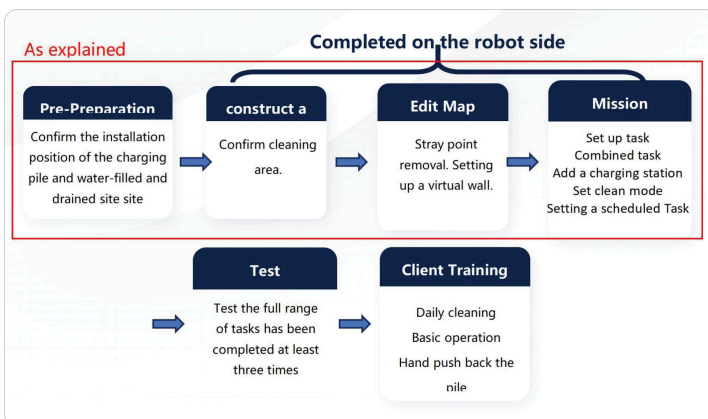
As explained

Completed on the robot side

Pre-Preparation

Confirm the installation position of the charging pile and water-filled and drained site site

construct a

Confirm cleaning area.

Edit Map

Stray point removal. Setting up a virtual wall.

Mission

Set up task
Combined task
Add a charging station
Set clean mode
Setting a scheduled Task

Test

Test the full range of tasks has been completed at least three times

Client Training

Daily cleaning
Basic operation
Hand push back the pile